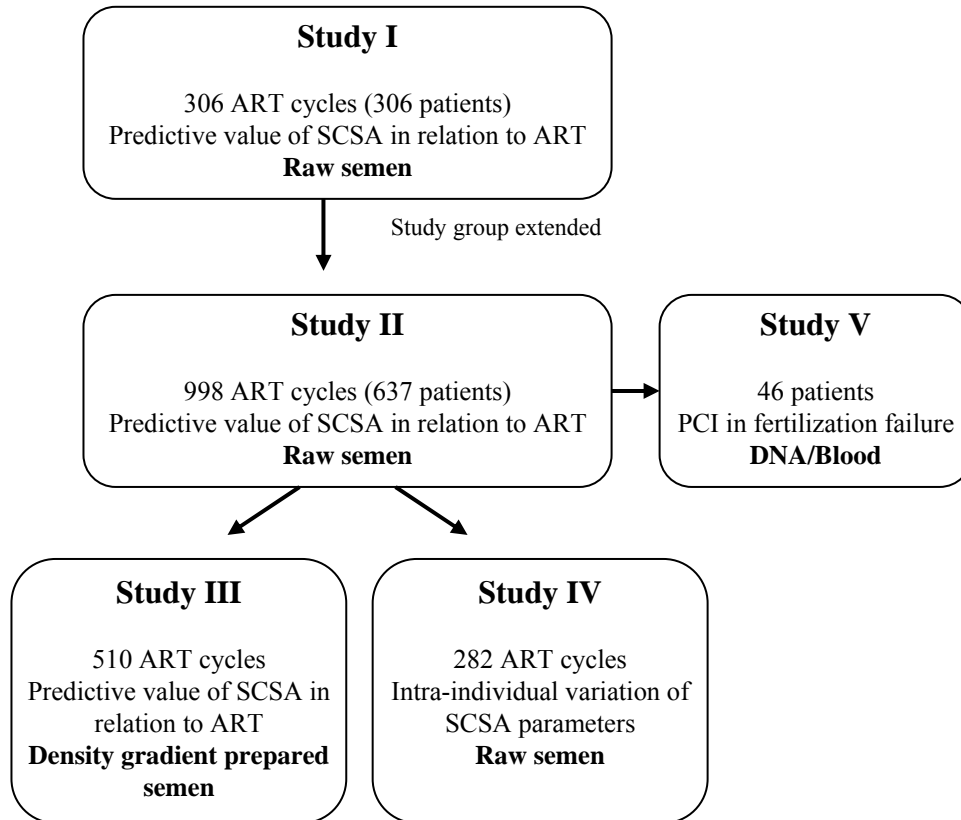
Study I

306 ART cycles (306 patients)
Predictive value of SCSA in relation to ART
Raw semen

Study group extended

Study II

998 ART cycles (637 patients)
Predictive value of SCSA in relation to ART
Raw semen

Study V

46 patients
PCI in fertilization failure
DNA/Blood

Study III

510 ART cycles
Predictive value of SCSA in relation to ART
Density gradient prepared semen

Study IV

282 ART cycles
Intra-individual variation of SCSA parameters
Raw semen